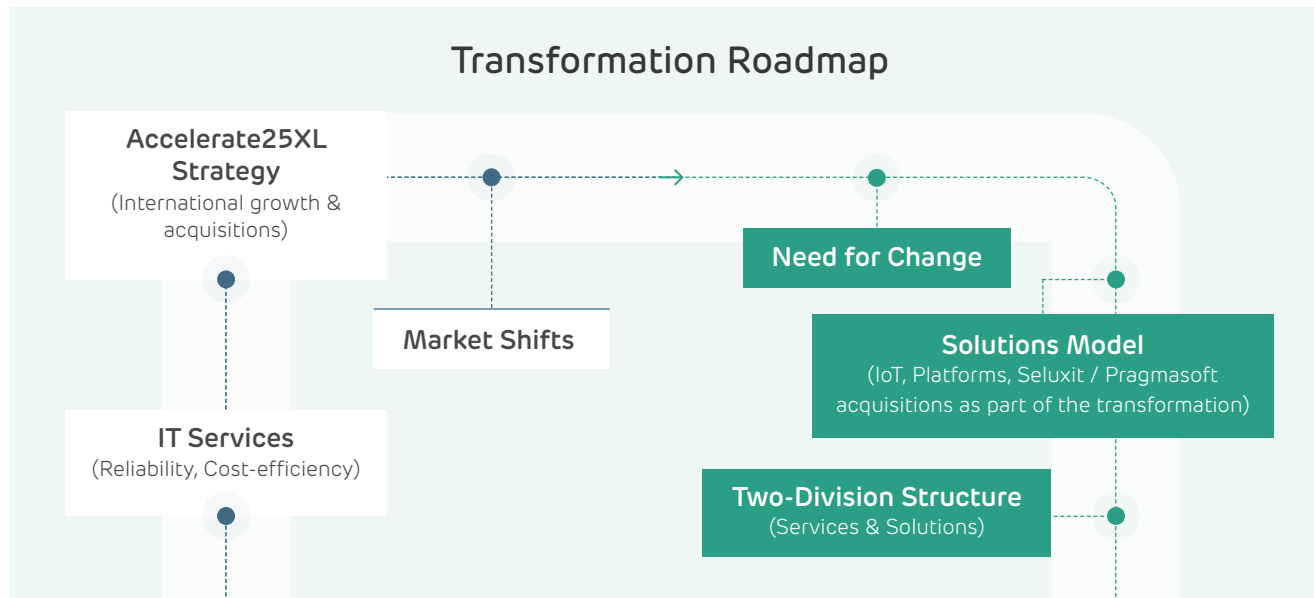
Transformation Roadmap

Accelerate25XL Strategy
(International growth & acquisitions)

Market Shifts

Need for Change

Solutions Model
(IoT, Platforms, Seluxit / Pragmasoft acquisitions as part of the transformation)

IT Services
(Reliability, Cost-efficiency)

Two-Division Structure
(Services & Solutions)